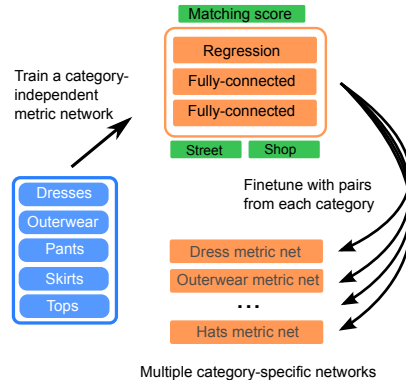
Matching score

Regression

Fully-connected

Fully-connected

Street

Shop

Train a category-independent metric network

Dresses

Outerwear

Pants

Skirts

Tops

Finetune with pairs from each category

Dress metric net

Outerwear metric net

...

Hats metric net

Multiple category-specific networks